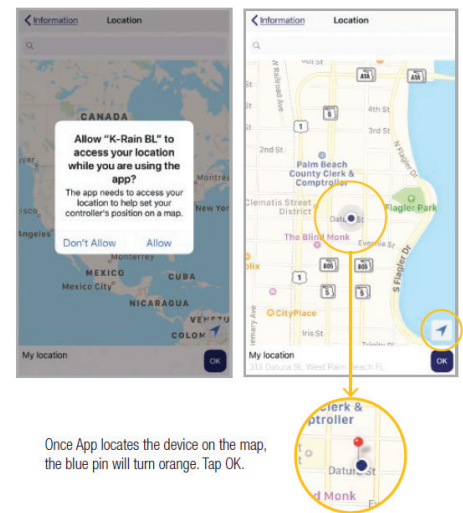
Information Location

CANADA

Allow "K-Rain BL" to access your location while you are using the app?
The app needs to access your location to help set your controller's position on a map.

Don't Allow Allow

Montrea

New Yor

Monterrey

MEXICO

Mexico City

NICARAGUA

VENEZU

COLOM

My location

OK

Information Location

A1A

4th St

1

3rd St

2nd St

Palm Beach County Clerk & Comptroller

Clematis Street District

Flagler Park

Datura St

The Blind Monk

Evernia St

1

805

809

5

CityPlace

Iris St

S Flagler Dr

My location

313 Datura St, West Palm Beach FL

OK

Clerk & ptroller

Datura St

d Monk

Once App locates the device on the map, the blue pin will turn orange. Tap OK.